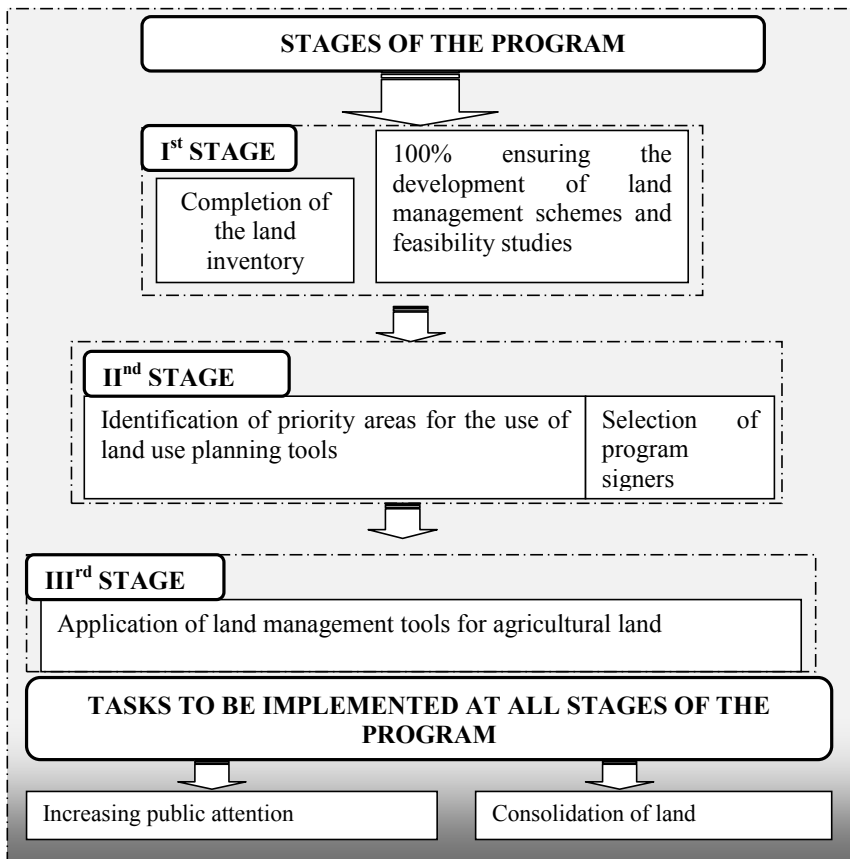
STAGES OF THE PROGRAM

I$^{st}$ STAGE

Completion of the land inventory

100% ensuring the development of land management schemes and feasibility studies

II$^{nd}$ STAGE

Identification of priority areas for the use of land use planning tools

Selection of program signers

III$^{rd}$ STAGE

Application of land management tools for agricultural land

TASKS TO BE IMPLEMENTED AT ALL STAGES OF THE PROGRAM

Increasing public attention

Consolidation of land